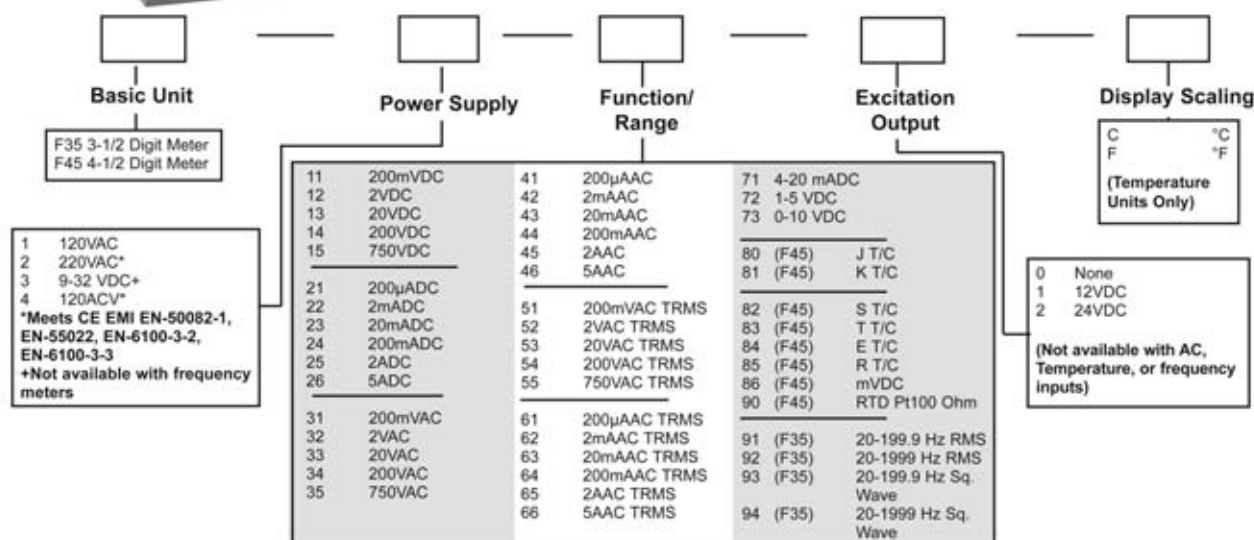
Basic Unit

F35 3-1/2 Digit Meter
F45 4-1/2 Digit Meter

Power Supply

Function/ Range

Excitation Output

Display Scaling

C °C
F °F
(Temperature Units Only)

1 120VAC
2 220VAC*
3 9-32 VDC+
4 120ACV*
*Meets CE EMI EN-50082-1, EN-55022, EN-6100-3-2, EN-6100-3-3
+Not available with frequency meters

11 200mVDC
12 2VDC
13 20VDC
14 200VDC
15 750VDC

21 200µADC
22 2mADC
23 20mADC
24 200mADC
25 2ADC
26 5ADC

31 200mVAC
32 2VAC
33 20VAC
34 200VAC
35 750VAC

41 200µAAC
42 2mAAC
43 20mAAC
44 200mAAC
45 2AAC
46 5AAC

51 200mVAC TRMS
52 2VAC TRMS
53 20VAC TRMS
54 200VAC TRMS
55 750VAC TRMS

61 200µAAC TRMS
62 2mAAC TRMS
63 20mAAC TRMS
64 200mAAC TRMS
65 2AAC TRMS
66 5AAC TRMS

71 4-20 mADC
72 1-5 VDC
73 0-10 VDC

80 (F45) J T/C
81 (F45) K T/C

82 (F45) S T/C
83 (F45) T T/C
84 (F45) E T/C
85 (F45) R T/C
86 (F45) mVDC
90 (F45) RTD Pt100 Ohm

91 (F35) 20-199.9 Hz RMS
92 (F35) 20-1999 Hz RMS
93 (F35) 20-199.9 Hz Sq. Wave
94 (F35) 20-1999 Hz Sq. Wave

0 None
1 12VDC
2 24VDC
(Not available with AC, Temperature, or frequency inputs)